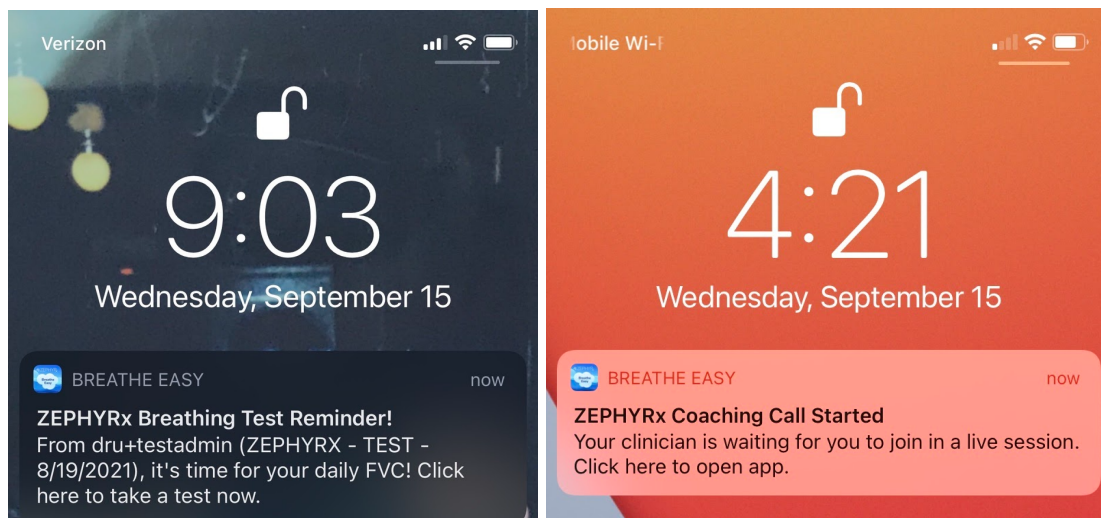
Verizon

9:03

Wednesday, September 15

BREATHE EASY now

ZEPHYRx Breathing Test Reminder!
From dru+testadmin (ZEPHYRX - TEST - 8/19/2021), it's time for your daily FVC! Click here to take a test now.

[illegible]obile Wi-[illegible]

4:21

Wednesday, September 15

BREATHE EASY now

ZEPHYRx Coaching Call Started
Your clinician is waiting for you to join in a live session. Click here to open app.